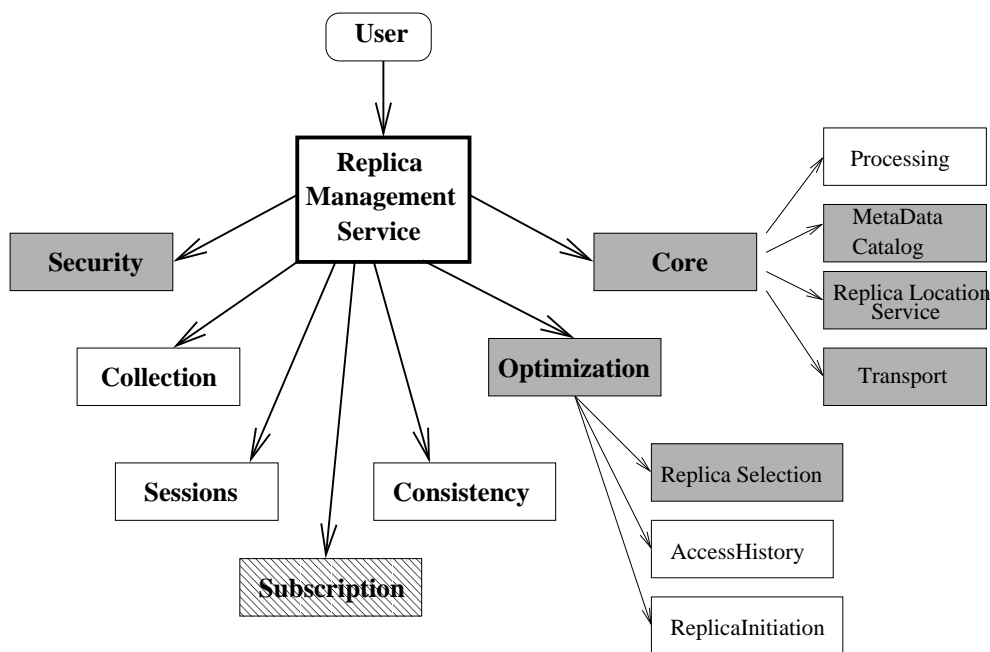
User

Replica Management Service

Security

Collection

Sessions

Subscription

Consistency

Optimization

Core

Processing

MetaData Catalog

Replica Location Service

Transport

Replica Selection

AccessHistory

ReplicaInitiation